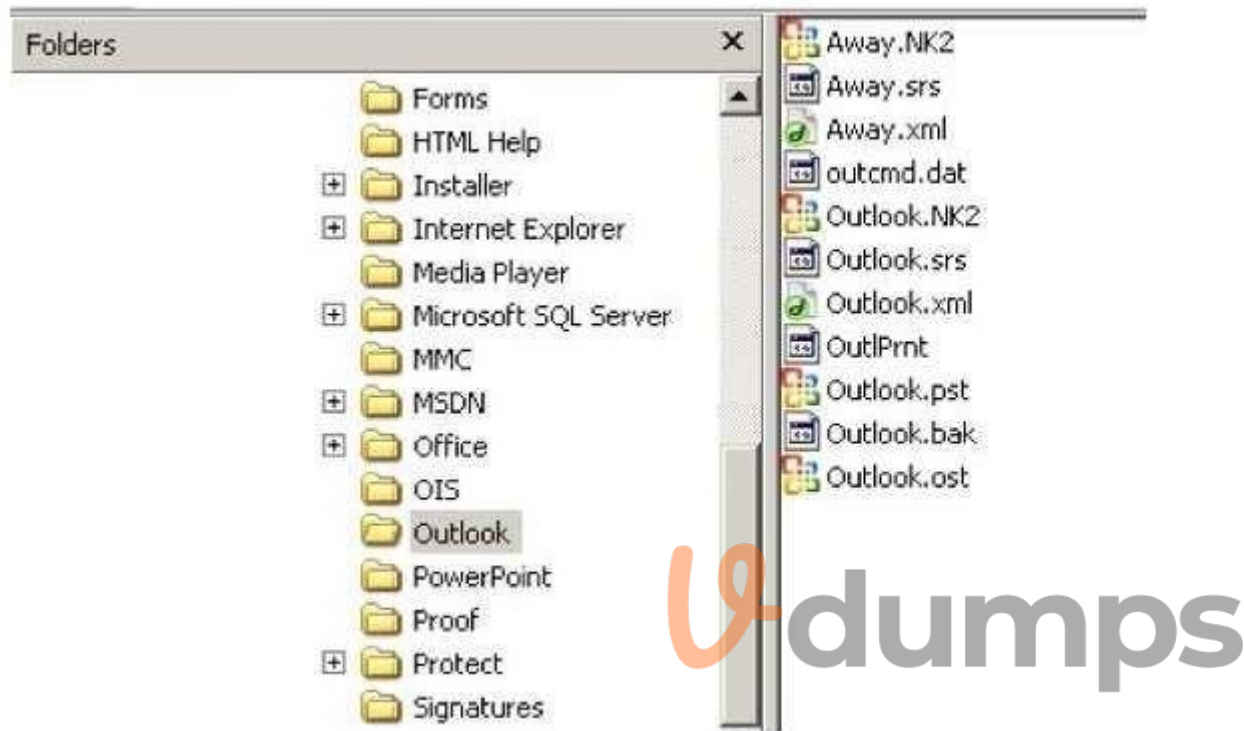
Folders ×

Forms
HTML Help
Installer
Internet Explorer
Media Player
Microsoft SQL Server
MMC
MSDN
Office
OIS
Outlook
PowerPoint
Proof
Protect
Signatures

Away.NK2
Away.srs
Away.xml
outcmd.dat
Outlook.NK2
Outlook.srs
Outlook.xml
OutlPrnt
Outlook.pst
Outlook.bak
Outlook.ost

dumps